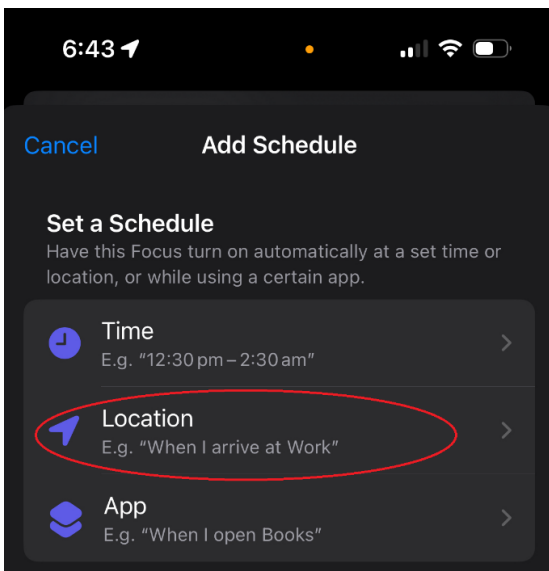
6:43

Cancel Add Schedule

Set a Schedule
Have this Focus turn on automatically at a set time or location, or while using a certain app.

Time
E.g. “12:30 pm – 2:30 am”

Location
E.g. “When I arrive at Work”

App
E.g. “When I open Books”